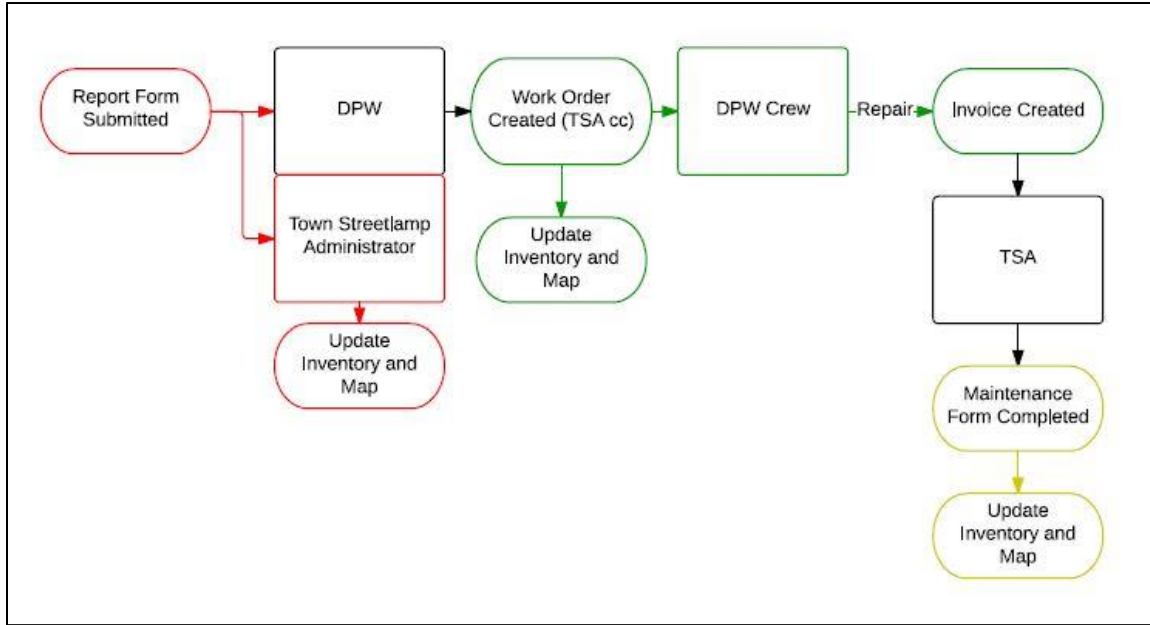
Report Form Submitted

DPW

Town Streetlamp Administrator

Update Inventory and Map

Work Order Created (TSA cc)

Update Inventory and Map

DPW Crew

Repair

Invoice Created

TSA

Maintenance Form Completed

Update Inventory and Map